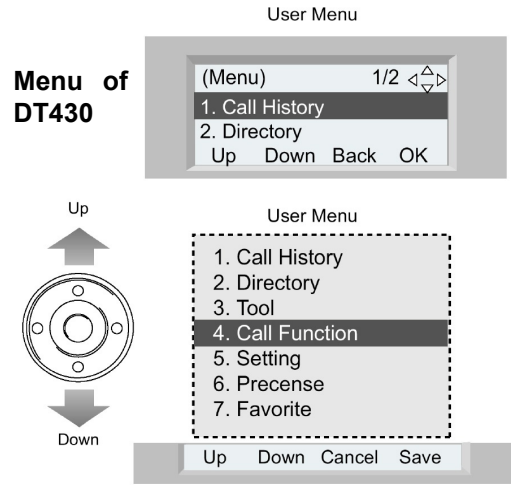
User Menu

Menu of DT430

(Menu) 1/2

1. Call History
2. Directory

Up Down Back OK

Up

User Menu

1. Call History
2. Directory
3. Tool
4. Call Function
5. Setting
6. Precense
7. Favorite

Down

Up Down Cancel Save